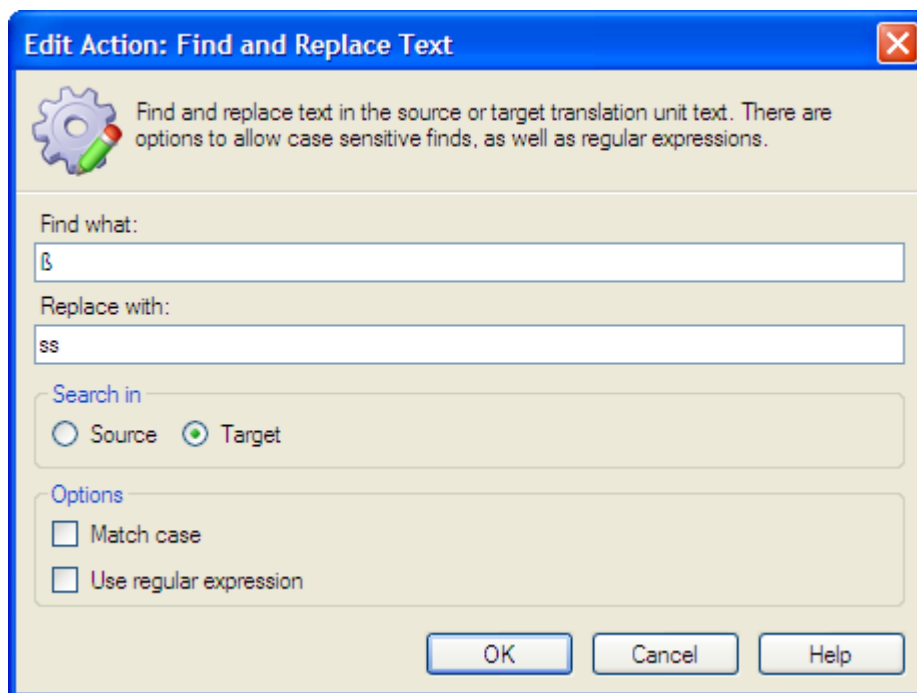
Edit Action: Find and Replace Text

Find and replace text in the source or target translation unit text. There are options to allow case sensitive finds, as well as regular expressions.

Find what:

ß

Replace with:

ss

Search in

Source

Target

Options

Match case

Use regular expression

OK

Cancel

Help